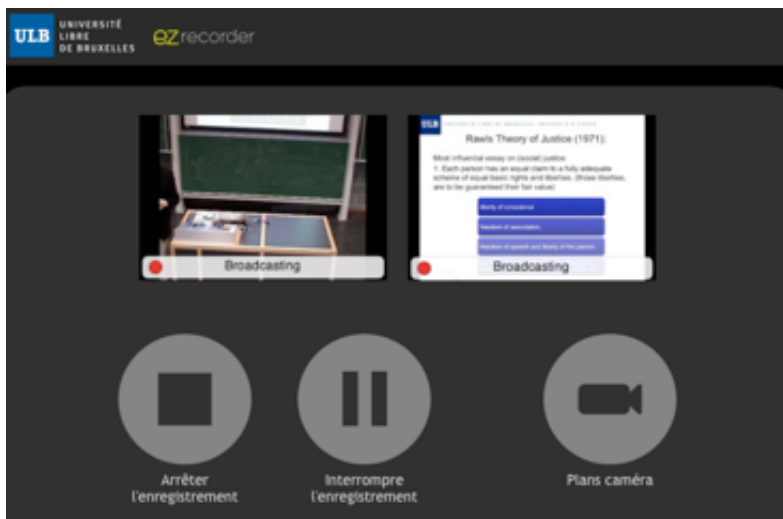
ULB UNIVERSITÉ LIBRE DE BRUXELLES

ezrecorder

Broadcasting

ULB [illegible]

Rawls Theory of Justice (1971):

Most influential essay on (social) justice.
1. Each person has an equal claim to a fully adequate scheme of equal basic rights and liberties. (those liberties are to be guaranteed their fair value)

liberty of conscience

freedom of association

freedom of speech and liberty of the person

Broadcasting

Arrêter l'enregistrement

Interrompre l'enregistrement

Plans caméra